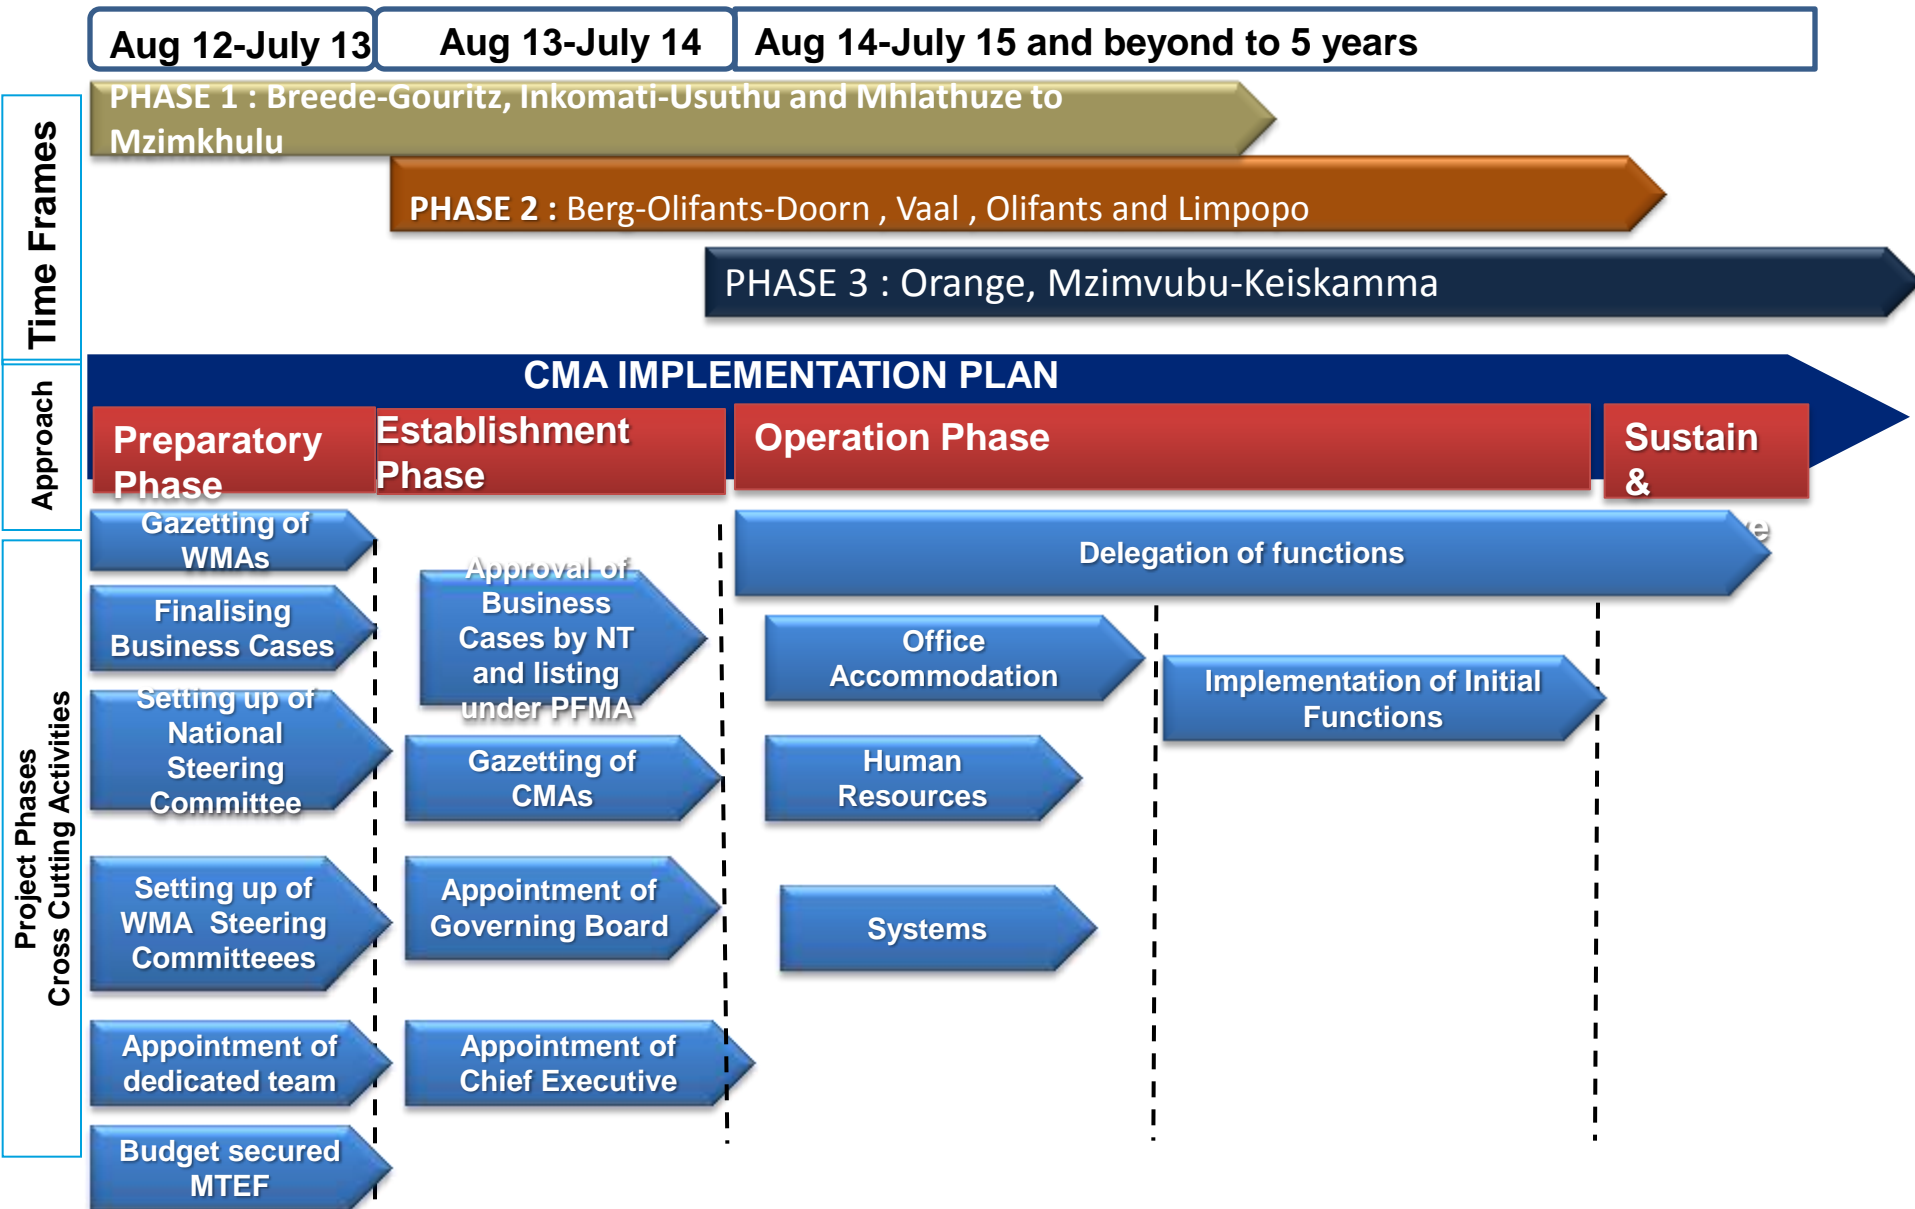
Aug 12-July 13

Aug 13-July 14

Aug 14-July 15 and beyond to 5 years

Time Frames

PHASE 1 : Breede-Gouritz, Inkomati-Usuthu and Mhlathuze to Mzimkhulu

PHASE 2 : Berg-Olifants-Doorn , Vaal , Olifants and Limpopo

PHASE 3 : Orange, Mzimvubu-Keiskamma

Approach

CMA IMPLEMENTATION PLAN

Preparatory Phase

Establishment Phase

Operation Phase

Sustain &

Project Phases Cross Cutting Activities

Gazetting of WMAs

Finalising Business Cases

Setting up of National Steering Committee

Setting up of WMA Steering Committeees

Appointment of dedicated team

Budget secured MTEF

Approval of Business Cases by NT and listing under PFMA

Gazetting of CMAs

Appointment of Governing Board

Appointment of Chief Executive

Delegation of functions

Office Accommodation

Human Resources

Systems

Implementation of Initial Functions